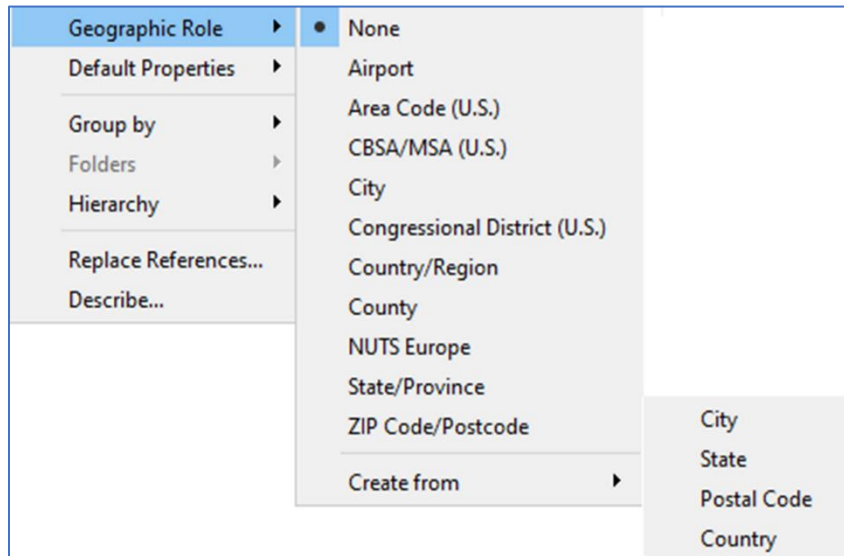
Geographic Role
Default Properties

Group by
Folders
Hierarchy

Replace References...
Describe...

None
Airport
Area Code (U.S.)
CBSA/MSA (U.S.)
City
Congressional District (U.S.)
Country/Region
County
NUTS Europe
State/Province
ZIP Code/Postcode

Create from

City
State
Postal Code
Country